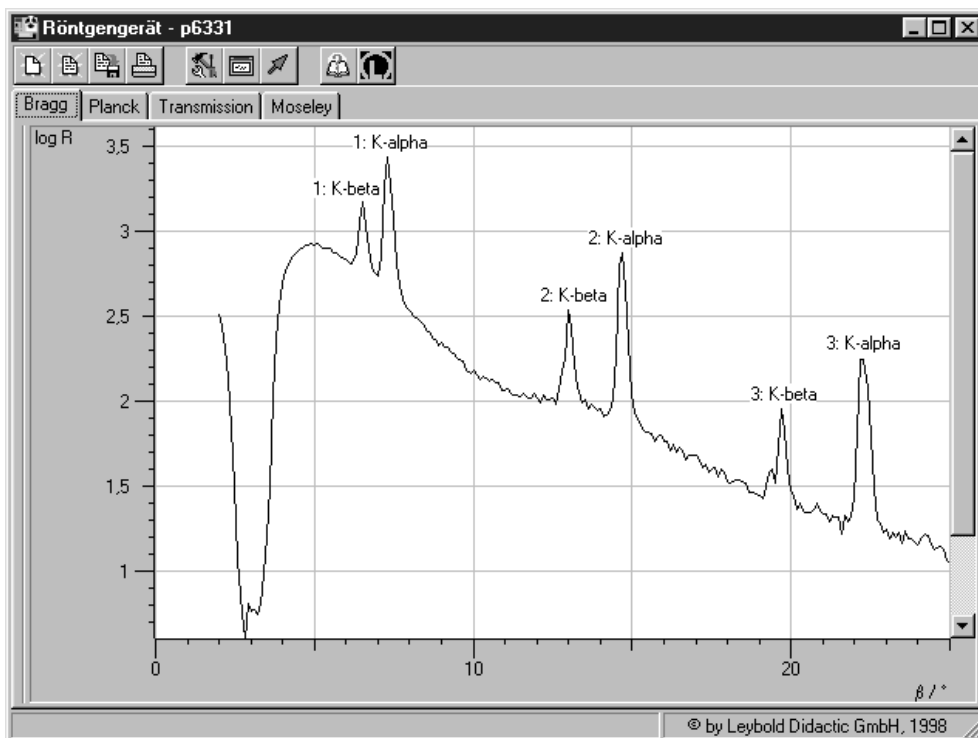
Röntgengerät - p6331

Bragg | Planck | Transmission | Moseley

log R

3,5
3
2,5
2
1,5
1

0
10
20

$\beta$ / °

1: K-alpha
1: K-beta
2: K-alpha
2: K-beta
3: K-alpha
3: K-beta

© by Leybold Didactic GmbH, 1998